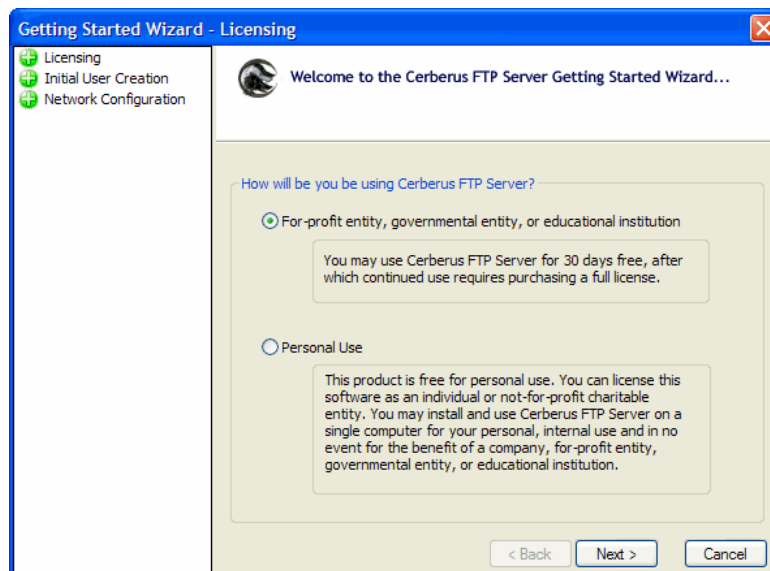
Getting Started Wizard - Licensing

Licensing
Initial User Creation
Network Configuration

Welcome to the Cerberus FTP Server Getting Started Wizard...

How will be you be using Cerberus FTP Server?

For-profit entity, governmental entity, or educational institution

You may use Cerberus FTP Server for 30 days free, after which continued use requires purchasing a full license.

Personal Use

This product is free for personal use. You can license this software as an individual or not-for-profit charitable entity. You may install and use Cerberus FTP Server on a single computer for your personal, internal use and in no event for the benefit of a company, for-profit entity, governmental entity, or educational institution.

< Back
Next >
Cancel